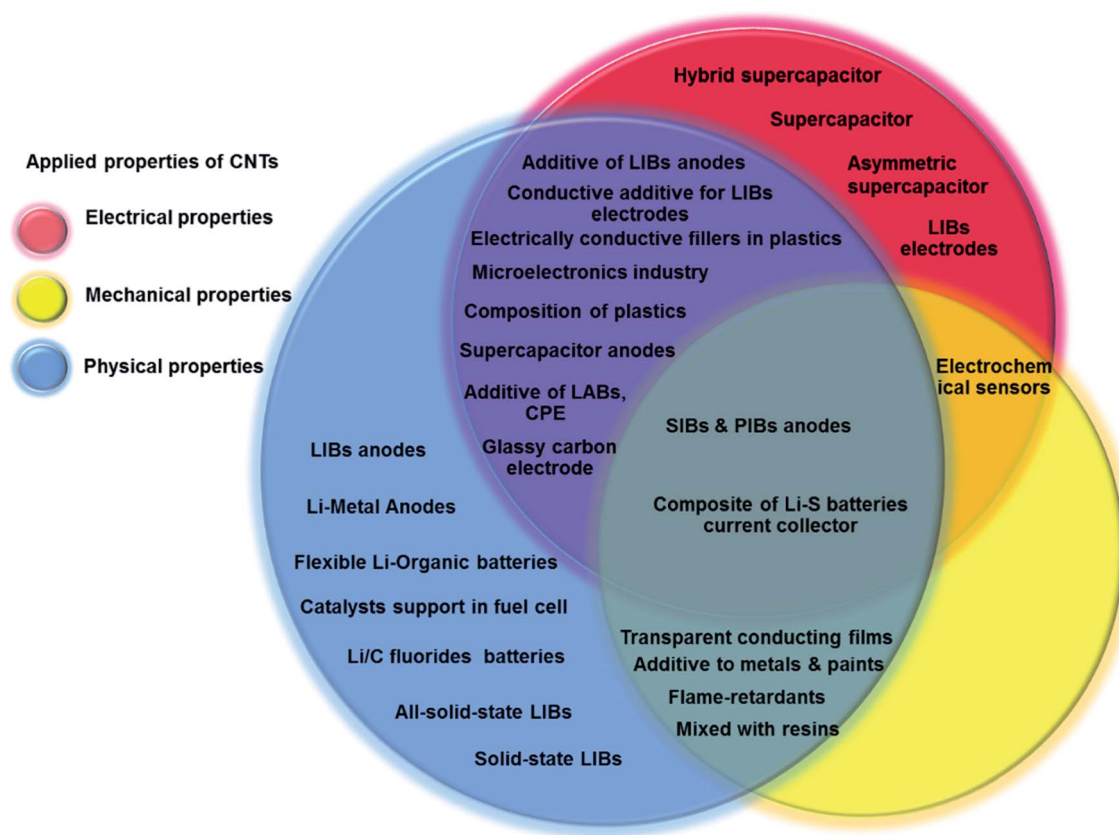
Applied properties of CNTs

Electrical properties

Mechanical properties

Physical properties

Hybrid supercapacitor

Supercapacitor

Asymmetric supercapacitor

LIBs electrodes

Additive of LIBs anodes

Conductive additive for LIBs electrodes

Electrically conductive fillers in plastics

Microelectronics industry

Composition of plastics

Supercapacitor anodes

Additive of LABs, CPE

Glassy carbon electrode

Electrochemical sensors

SIBs & PIBs anodes

Composite of Li-S batteries current collector

LIBs anodes

Li-Metal Anodes

Flexible Li-Organic batteries

Catalysts support in fuel cell

Li/C fluorides batteries

All-solid-state LIBs

Solid-state LIBs

Transparent conducting films

Additive to metals & paints

Flame-retardants

Mixed with resins